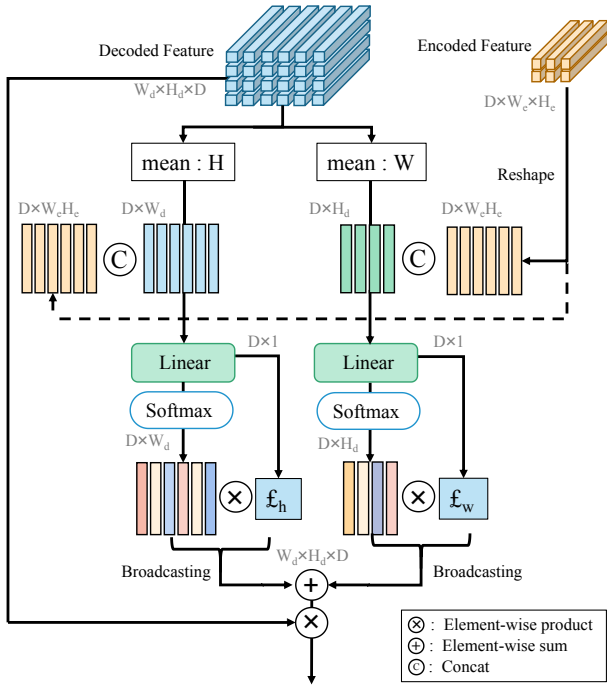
Decoded Feature

$W_d \times H_d \times D$

Encoded Feature

$D \times W_e \times H_e$

mean : H

mean : W

Reshape

$D \times W_e H_e$

$D \times W_d$

C

$D \times H_d$

$D \times W_e H_e$

C

Linear

$D \times 1$

Linear

$D \times 1$

Softmax

Softmax

$D \times W_d$

$D \times H_d$

⊗

£h

⊗

£w

Broadcasting

$W_d \times H_d \times D$

Broadcasting

+

⊗

⊗ : Element-wise product

+ : Element-wise sum

C : Concat